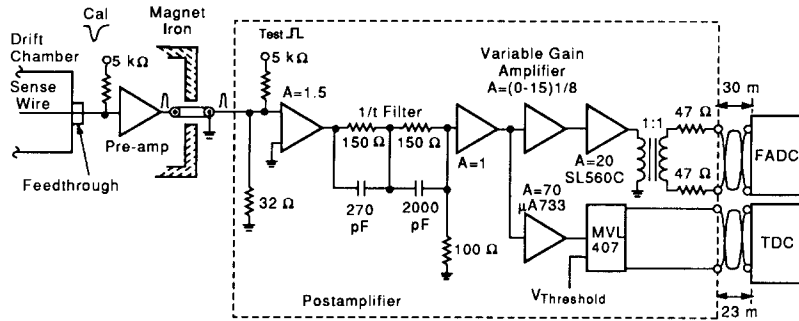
Drift Chamber
Sense Wire
Cal
5 kΩ
Magnet Iron
Pre-amp
Feedthrough
Test
5 kΩ
A=1.5
32 Ω
1/t Filter
150 Ω
150 Ω
270 pF
2000 pF
100 Ω
A=1
Variable Gain Amplifier
A=(0-15)1/8
A=20
SL560C
1:1
47 Ω
47 Ω
A=70
μA733
MVL 407
$V_{Threshold}$
Postamplifier
30 m
FADC
TDC
23 m